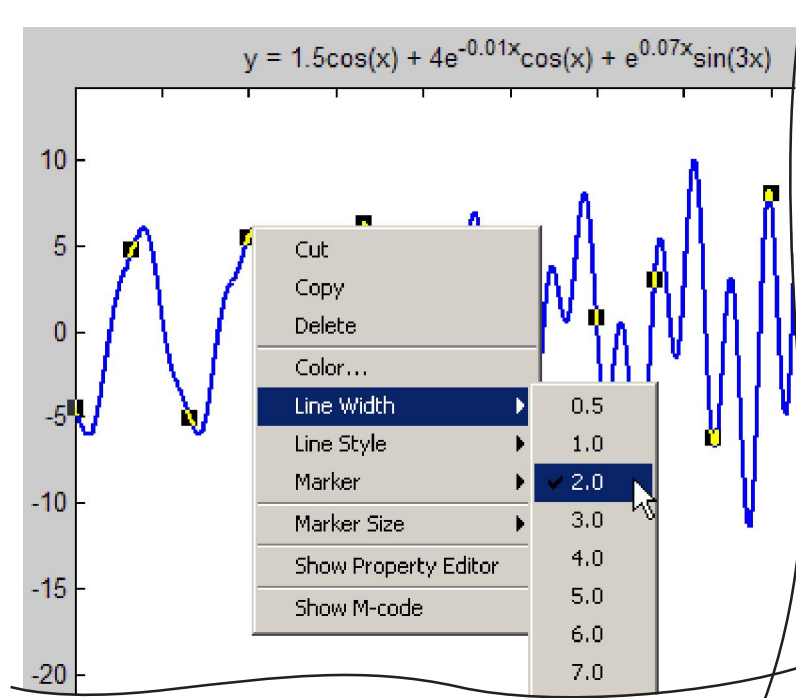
$y = 1.5\cos(x) + 4e^{-0.01x}\cos(x) + e^{0.07x}\sin(3x)$

10
5
0
-5
-10
-15
-20

Cut
Copy
Delete
Color...
Line Width
Line Style
Marker
Marker Size
Show Property Editor
Show M-code

0.5
1.0
✓ 2.0
3.0
4.0
5.0
6.0
7.0